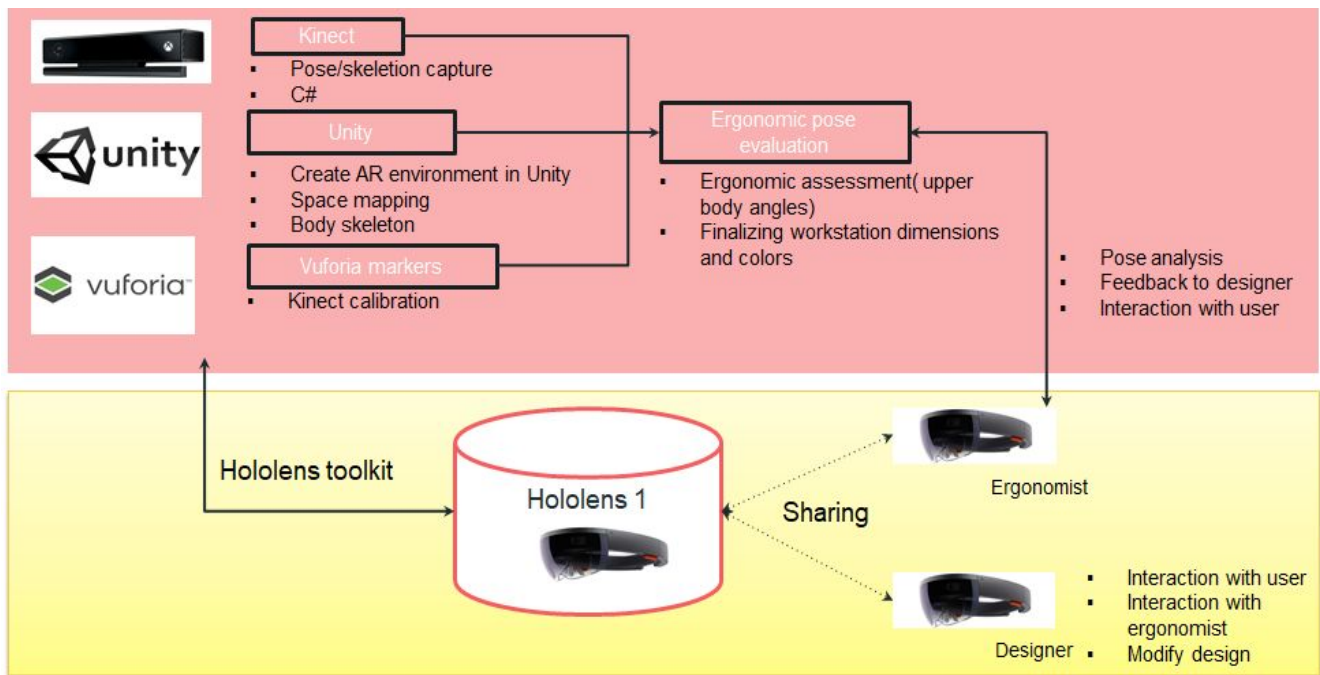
unity

vuforia

Kinect

- Pose/skeletion capture
- C#

Unity

- Create AR environment in Unity
- Space mapping
- Body skeleton

Vuforia markers

- Kinect calibration

Ergonomic pose evaluation

- Ergonomic assessment( upper body angles)
- Finalizing workstation dimensions and colors

- Pose analysis
- Feedback to designer
- Interaction with user

Hololens toolkit

Hololens 1

Sharing

Ergonomist

Designer

- Interaction with user
- Interaction with ergonomist
- Modify design